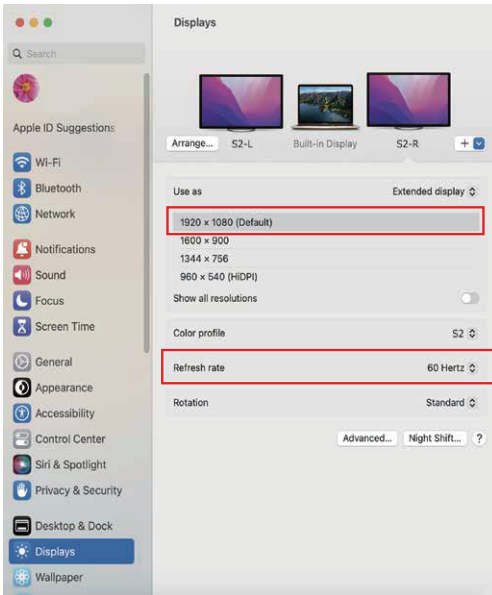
Search

Apple ID Suggestions

Wi-Fi
Bluetooth
Network

Notifications
Sound
Focus
Screen Time

General
Appearance
Accessibility
Control Center
Siri & Spotlight
Privacy & Security

Desktop & Dock
Displays
Wallpaper

Displays

Arrange... S2-L Built-in Display S2-R +

Use as Extended display

1920 × 1080 (Default)
1600 × 900
1344 × 756
960 × 540 (HiDPI)
Show all resolutions

Color profile S2

Refresh rate 60 Hertz

Rotation Standard

Advanced... Night Shift... ?